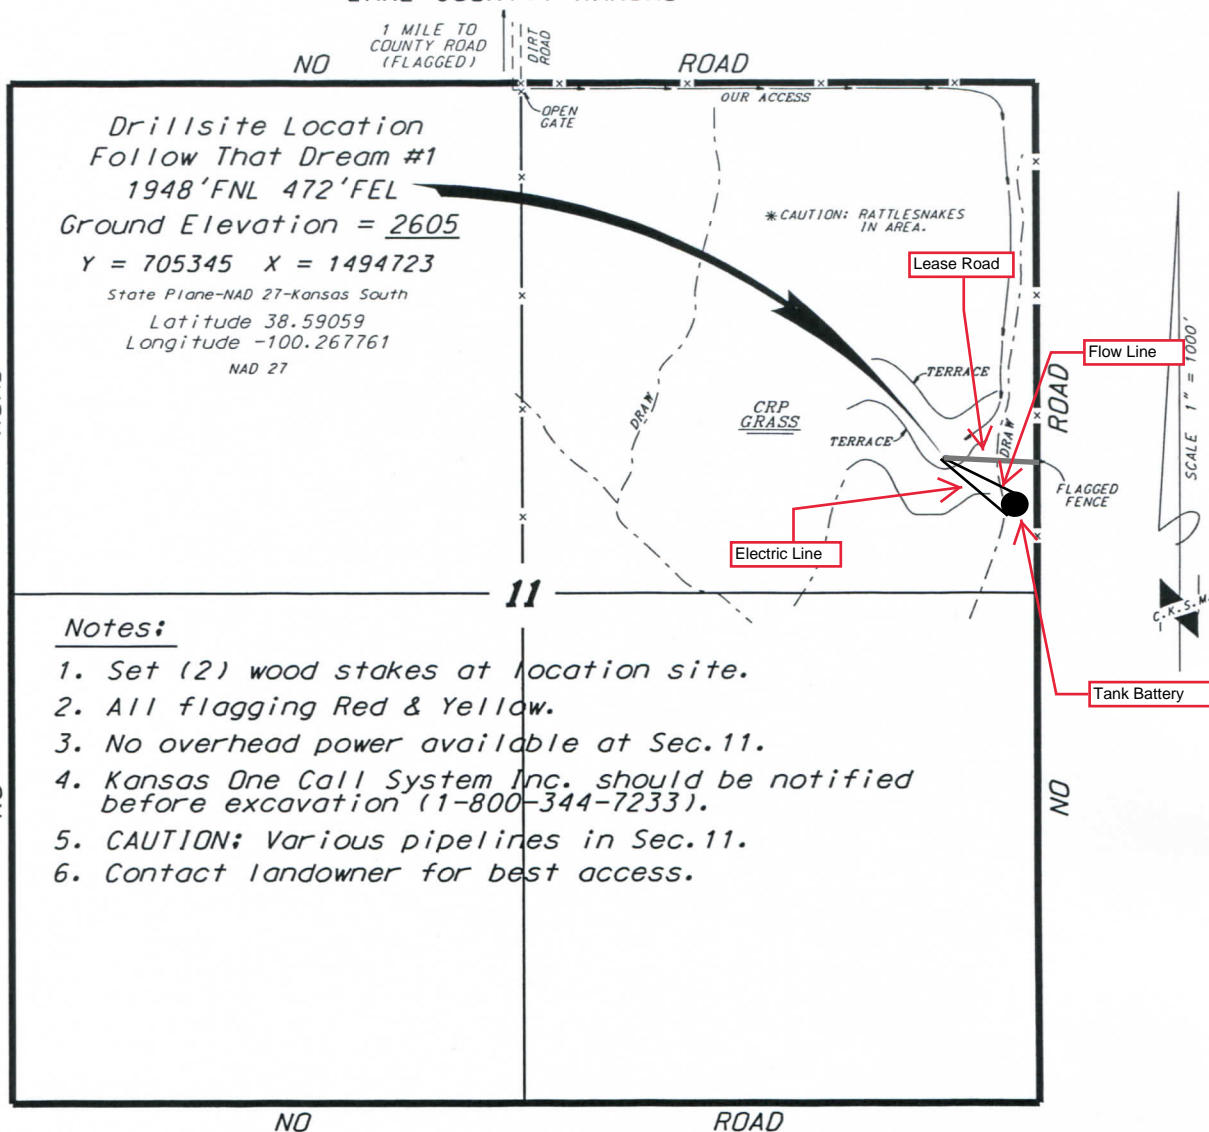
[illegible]

1 MILE TO COUNTY ROAD (FLAGGED)

DIRT ROAD

NO

ROAD

OPEN GATE

OUR ACCESS

Drillsite Location
Follow That Dream #1
1948'FNL 472'FEL
Ground Elevation = 2605

Y = 705345 X = 1494723

State Plane-NAD 27-Kansas South

Latitude 38.59059
Longitude -100.267761

NAD 27

*CAUTION: RATTLESNAKES IN AREA.

Lease Road

Flow Line

TERRACE

CRP GRASS

DRAW

TERRACE

DRAW

ROAD

FLAGGED FENCE

Electric Line

SCALE 1" = 1000'

C.K.S.M.

11

Notes:

1. Set (2) wood stakes at location site.
2. All flagging Red & Yellow.
3. No overhead power available at Sec.11.
4. Kansas One Call System Inc. should be notified before excavation (1-800-344-7233).
5. CAUTION: Various pipelines in Sec.11.
6. Contact landowner for best access.

Tank Battery

NO

NO

ROAD